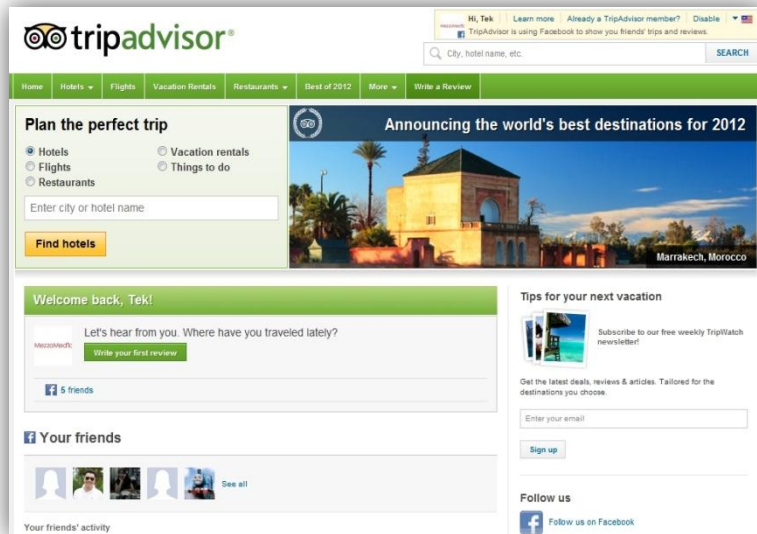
tripadvisor®

Hi, Tek | Learn more | Already a TripAdvisor member? | Disable
TripAdvisor is using Facebook to show you friends' trips and reviews.

City, hotel name, etc.
SEARCH

Home | Hotels | Flights | Vacation Rentals | Restaurants | Best of 2012 | More | Write a Review

Plan the perfect trip
Hotels
Vacation rentals
Flights
Things to do
Restaurants
Enter city or hotel name
Find hotels

Announcing the world's best destinations for 2012
Marrakech, Morocco

Welcome back, Tek!
MezzoMedfc
Let's hear from you. Where have you traveled lately?
Write your first review
5 friends

Your friends
See all

Your friends' activity

Tips for your next vacation
Subscribe to our free weekly TripWatch newsletter!
Get the latest deals, reviews & articles. Tailored for the destinations you choose.
Enter your email
Sign up

Follow us
Follow us on Facebook